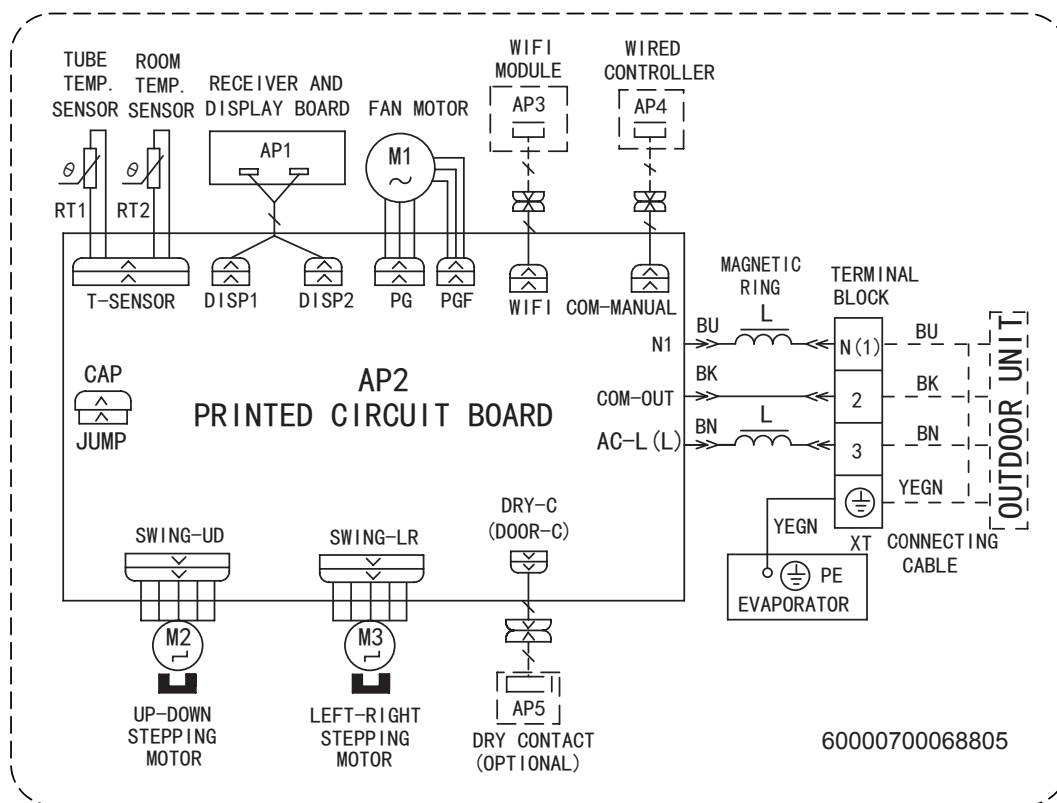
TUBE TEMP. SENSOR

ROOM TEMP. SENSOR

RECEIVER AND DISPLAY BOARD

FAN MOTOR

WIFI MODULE

WIRED CONTROLLER

AP3

AP4

AP1

M1

$\theta$

$\theta$

RT1

RT2

T-SENSOR

DISP1

DISP2

PG

PGF

WIFI

COM-MANUAL

MAGNETIC RING

L

TERMINAL BLOCK

BU

N1

N(1)

BU

CAP

JUMP

AP2
PRINTED CIRCUIT BOARD

BK

COM-OUT

2

BK

OUTDOOR UNIT

BN

AC-L(L)

L

3

BN

YEGN

YEGN

DRY-C
(DOOR-C)

SWING-UD

SWING-LR

XT

CONNECTING CABLE

PE

EVAPORATOR

M2

M3

AP5

UP-DOWN STEPPING MOTOR

LEFT-RIGHT STEPPING MOTOR

DRY CONTACT (OPTIONAL)

60000700068805